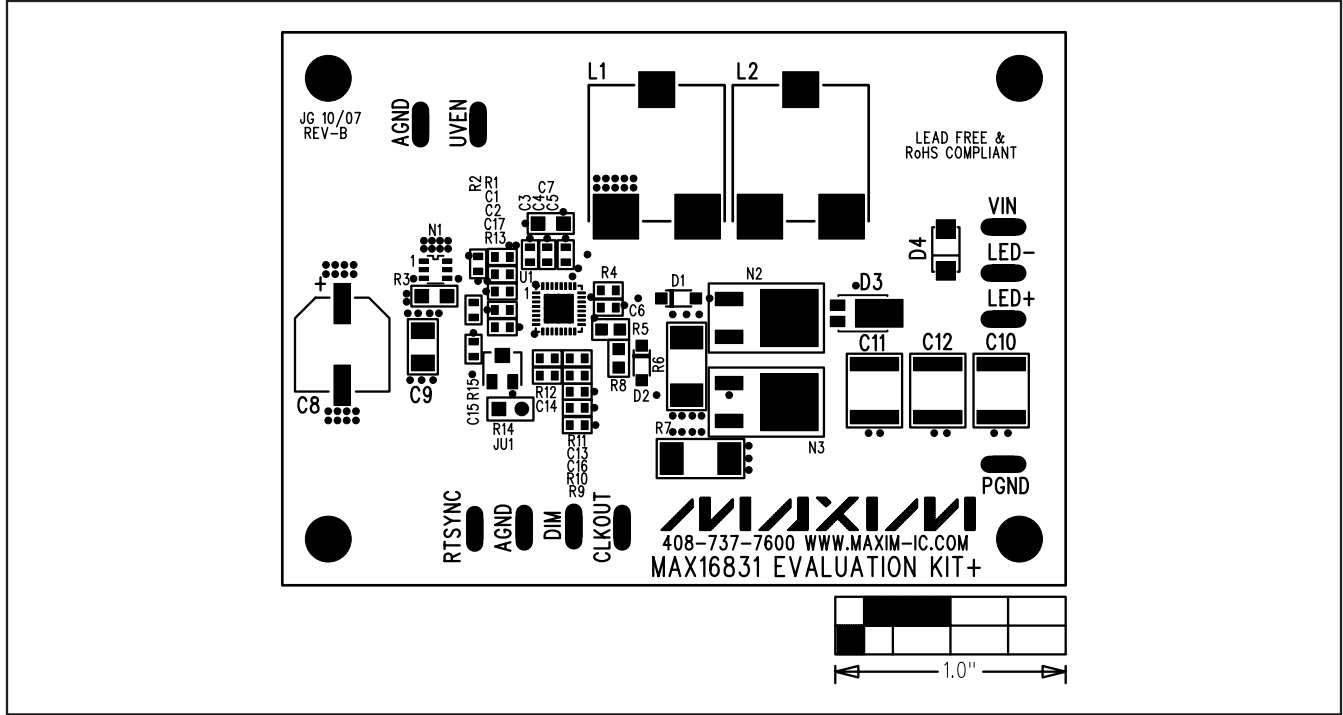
JG 10/07
REV-B

AGND

UVEN

L1

L2

LEAD FREE &
RoHS COMPLIANT

R2 R1 C1 C2 C17 R13

C3 C4 C5 C7

N1

1

R3

+

U1

1

R4

C6

R5

D1

N2

D3

VIN

D4

LED-

LED+

C11

C12

C10

R6

R8

D2

C8

C9

C15 R15

R12

C14

R14

JU1

R11 C13 C16 R10 R9

R7

N3

PGND

RTSYNC

AGND

DIM

CLKOUT

MAXIM

408-737-7600 WWW.MAXIM-IC.COM

MAX16831 EVALUATION KIT+

1.0''